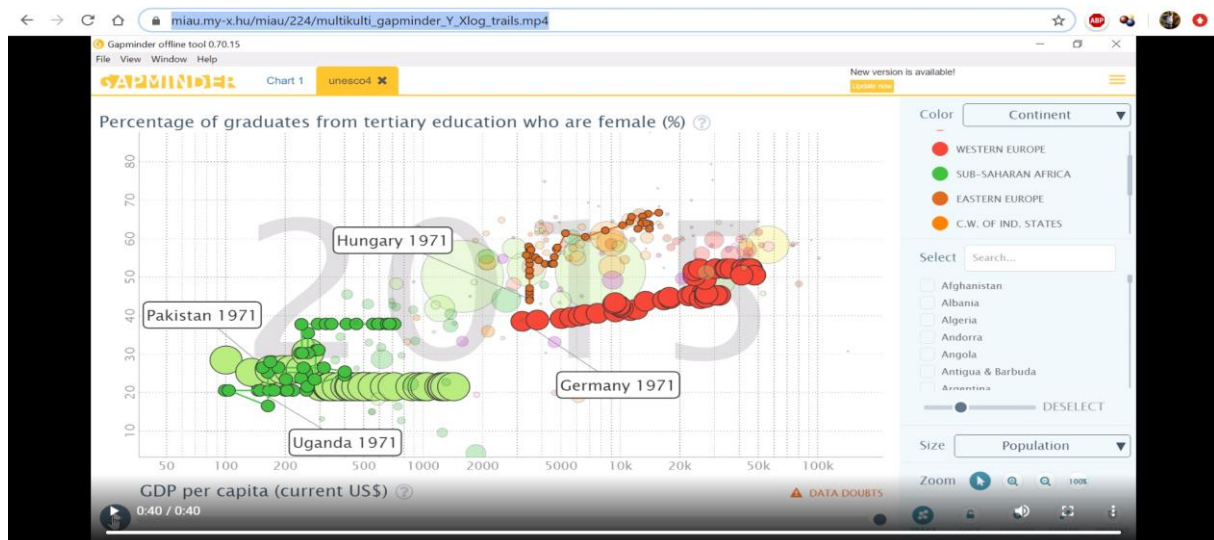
miau.my-x.hu/miau/224/multikulti_gapminder_Y_Xlog_trails.mp4

Gapminder offline tool 0.70.15
File View Window Help
GAPMINDER Chart 1 unesco4 ✖
New version is available!
Update now

Percentage of graduates from tertiary education who are female (%) ?

80
70
60
50
40
30
20
10

2015

Hungary 1971
Pakistan 1971
Germany 1971
Uganda 1971

50 100 200 500 1000 2000 5000 10k 20k 50k 100k

GDP per capita (current US$) ?

DATA DOUBTS

Color Continent
WESTERN EUROPE
SUB-SAHARAN AFRICA
EASTERN EUROPE
C.W. OF IND. STATES

Select Search...
Afghanistan
Albania
Algeria
Andorra
Angola
Antigua & Barbuda
Argentina
DESELECT

Size Population

Zoom 100%

0:40 / 0:40